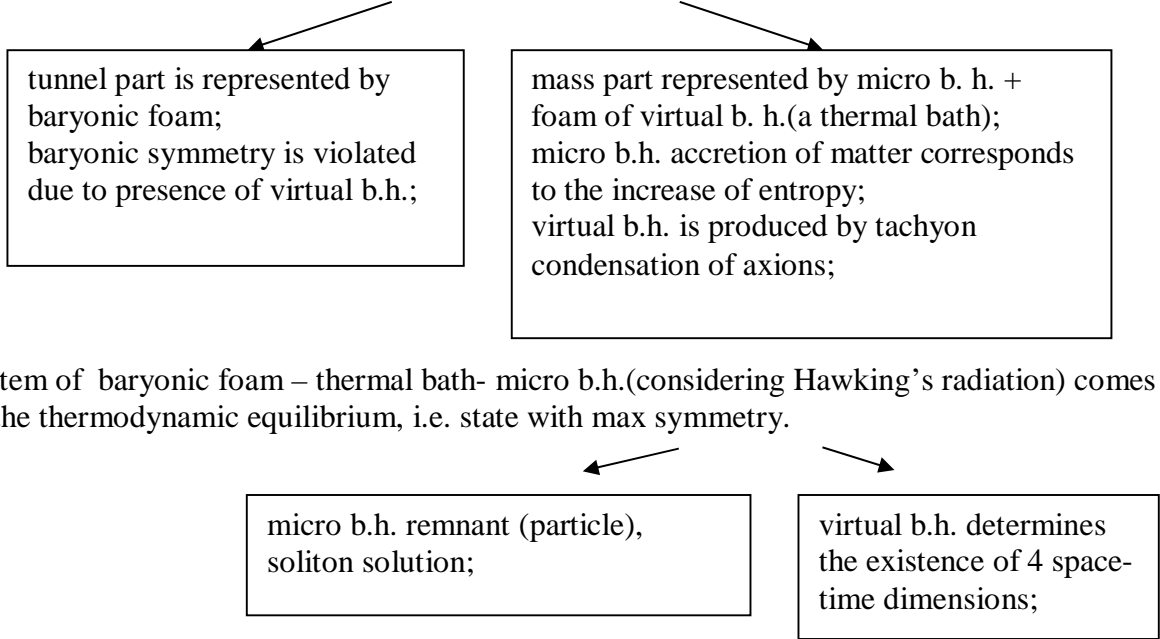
tunnel part is represented by baryonic foam;
baryonic symmetry is violated due to presence of virtual b.h.;

mass part represented by micro b. h. + foam of virtual b. h.(a thermal bath);
micro b.h. accretion of matter corresponds to the increase of entropy;
virtual b.h. is produced by tachyon condensation of axions;

tem of baryonic foam – thermal bath- micro b.h.(considering Hawking's radiation) comes he thermodynamic equilibrium, i.e. state with max symmetry.

micro b.h. remnant (particle), soliton solution;

virtual b.h. determines the existence of 4 space-time dimensions;